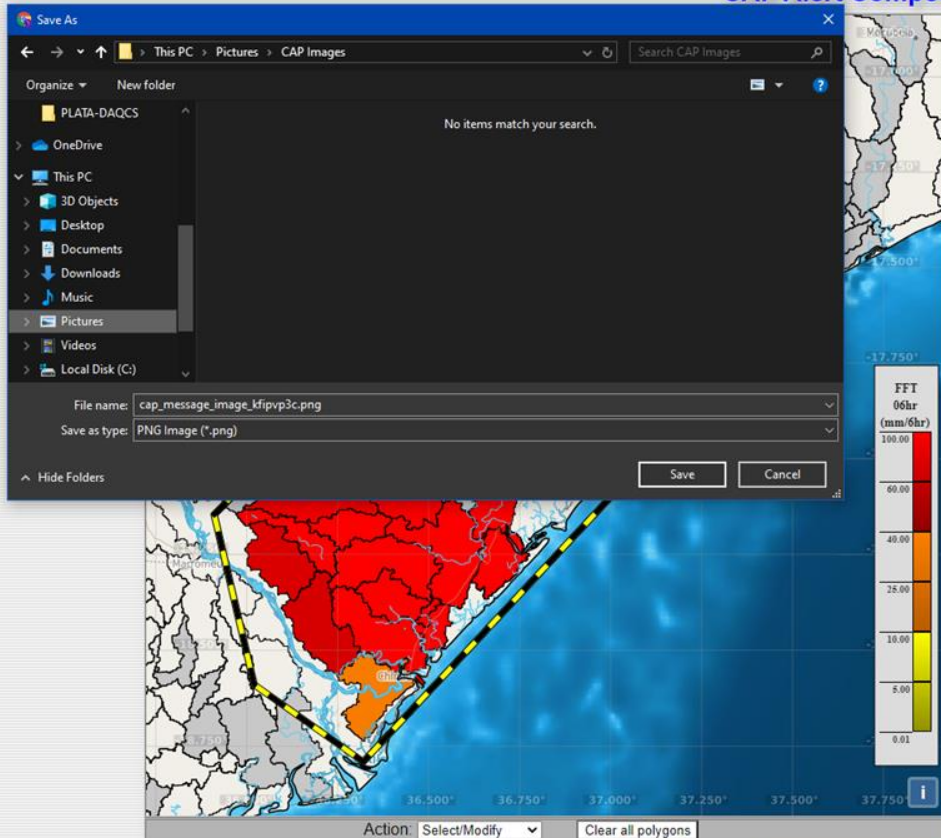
Save As

CAP Alert Compo

This PC > Pictures > CAP Images

Search CAP Images

Organize ▾ New folder

PLATA-DAQCS
OneDrive
This PC
3D Objects
Desktop
Documents
Downloads
Music
Pictures
Videos
Local Disk (C:)

No items match your search.

File name: cap_message_image_kfipvp3c.png

Save as type: PNG Image (*.png)

Hide Folders

Save Cancel

Mocuba
-17.000°
-17.250°
-17.500°
-17.750°
Macromeu
Chin
3.750
36.250°
36.500°
36.750°
37.000°
37.250°
37.500°
37.750°

FFT
06hr
(mm/6hr)
100.00
60.00
40.00
25.00
10.00
5.00
0.01

i

Action: Select/Modify

Clear all polygons